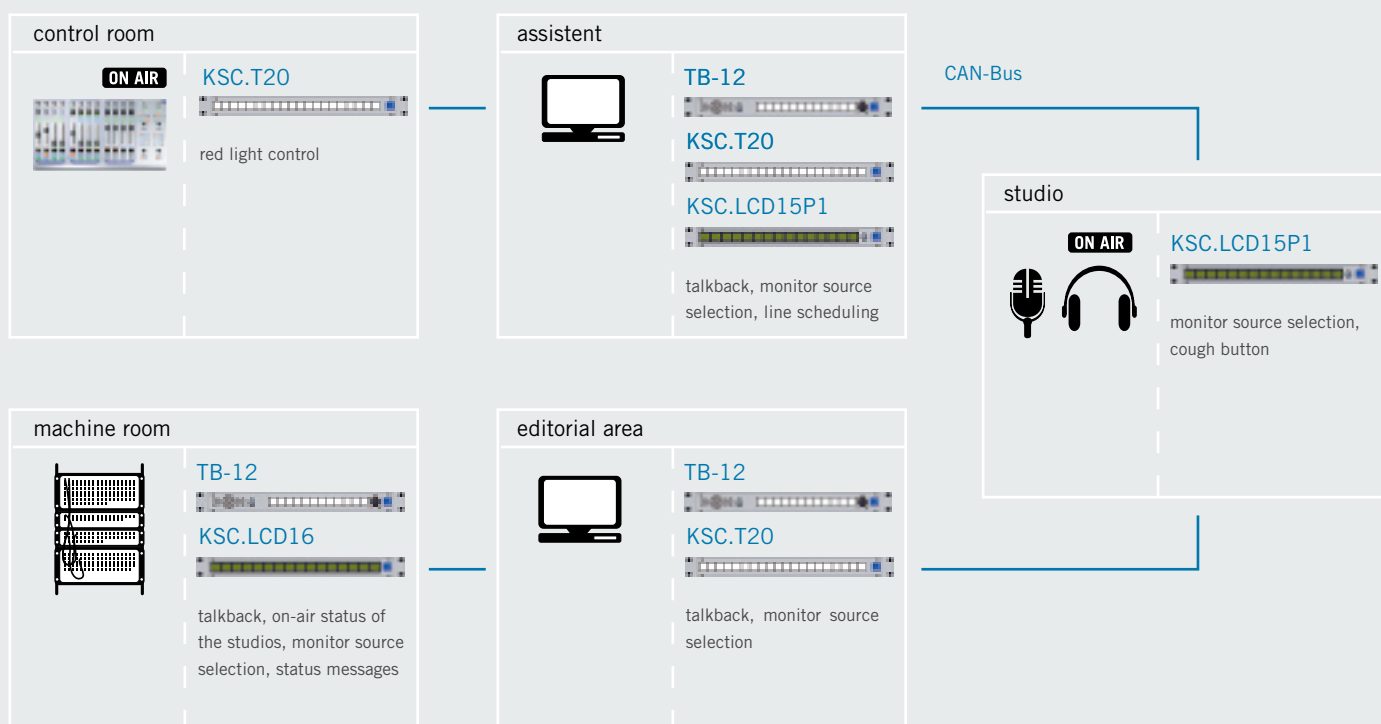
control room

ON AIR

KSC.T20

red light control

assistent

TB-12

KSC.T20

KSC.LCD15P1

talkback, monitor source selection, line scheduling

CAN-Bus

studio

ON AIR

KSC.LCD15P1

monitor source selection, cough button

machine room

TB-12

KSC.LCD16

talkback, on-air status of the studios, monitor source selection, status messages

editorial area

TB-12

KSC.T20

talkback, monitor source selection